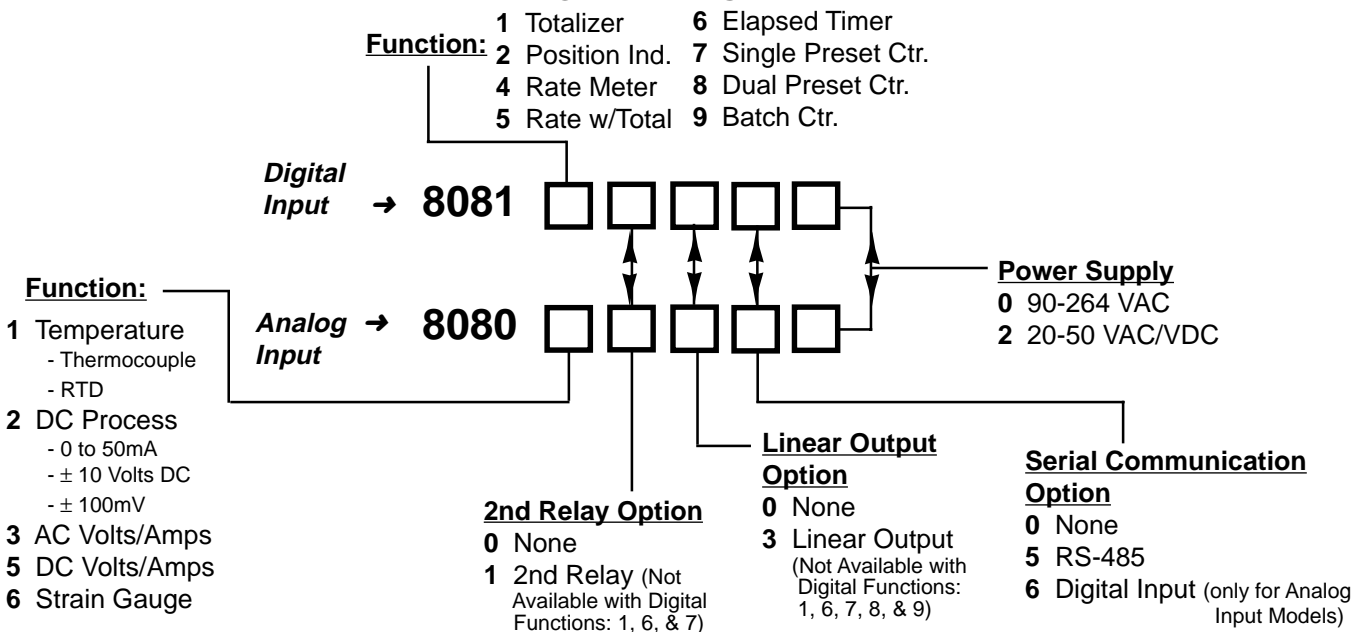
Function:
1 Totalizer
2 Position Ind.
4 Rate Meter
5 Rate w/Total
6 Elapsed Timer
7 Single Preset Ctr.
8 Dual Preset Ctr.
9 Batch Ctr.

Digital Input → 8081

Analog Input → 8080

Power Supply
0 90-264 VAC
2 20-50 VAC/VDC

Function:
1 Temperature
- Thermocouple
- RTD
2 DC Process
- 0 to 50mA
- $\pm$ 10 Volts DC
- $\pm$ 100mV
3 AC Volts/Amps
5 DC Volts/Amps
6 Strain Gauge

2nd Relay Option
0 None
1 2nd Relay (Not Available with Digital Functions: 1, 6, & 7)

Linear Output Option
0 None
3 Linear Output (Not Available with Digital Functions: 1, 6, 7, 8, & 9)

Serial Communication Option
0 None
5 RS-485
6 Digital Input (only for Analog Input Models)